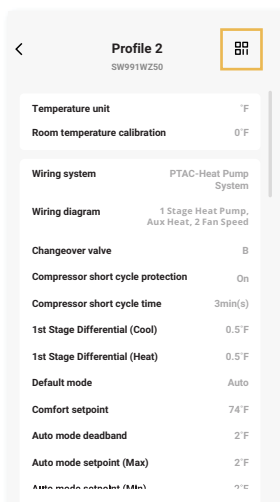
<

Profile 2

SW991WZ50

| | |
|---|---|
| Temperature unit | °F |
| Room temperature calibration | 0°F |

| | |
|---|---|
| Wiring system | PTAC-Heat Pump System |
| Wiring diagram | 1 Stage Heat Pump, Aux Heat, 2 Fan Speed |
| Changeover valve | B |
| Compressor short cycle protection | On |
| Compressor short cycle time | 3min(s) |
| 1st Stage Differential (Cool) | 0.5°F |
| 1st Stage Differential (Heat) | 0.5°F |
| Default mode | Auto |
| Comfort setpoint | 74°F |
| Auto mode deadband | 2°F |
| Auto mode setpoint (Max) | 2°F |
| Auto mode setpoint (Min) | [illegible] |